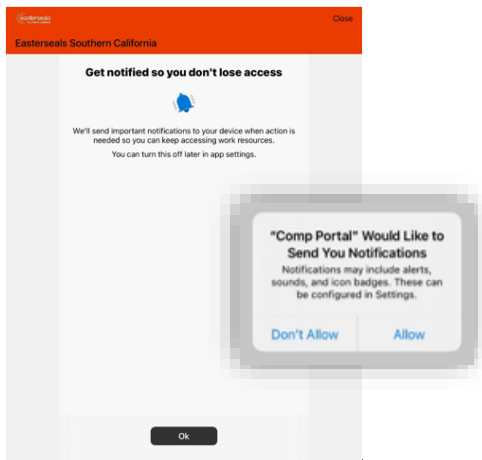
easterseals Southern California

Close

Easterseals Southern California

Get notified so you don't lose access

We'll send important notifications to your device when action is needed so you can keep accessing work resources.

You can turn this off later in app settings.

"Comp Portal" Would Like to Send You Notifications

Notifications may include alerts, sounds, and icon badges. These can be configured in Settings.

Don't Allow

Allow

Ok